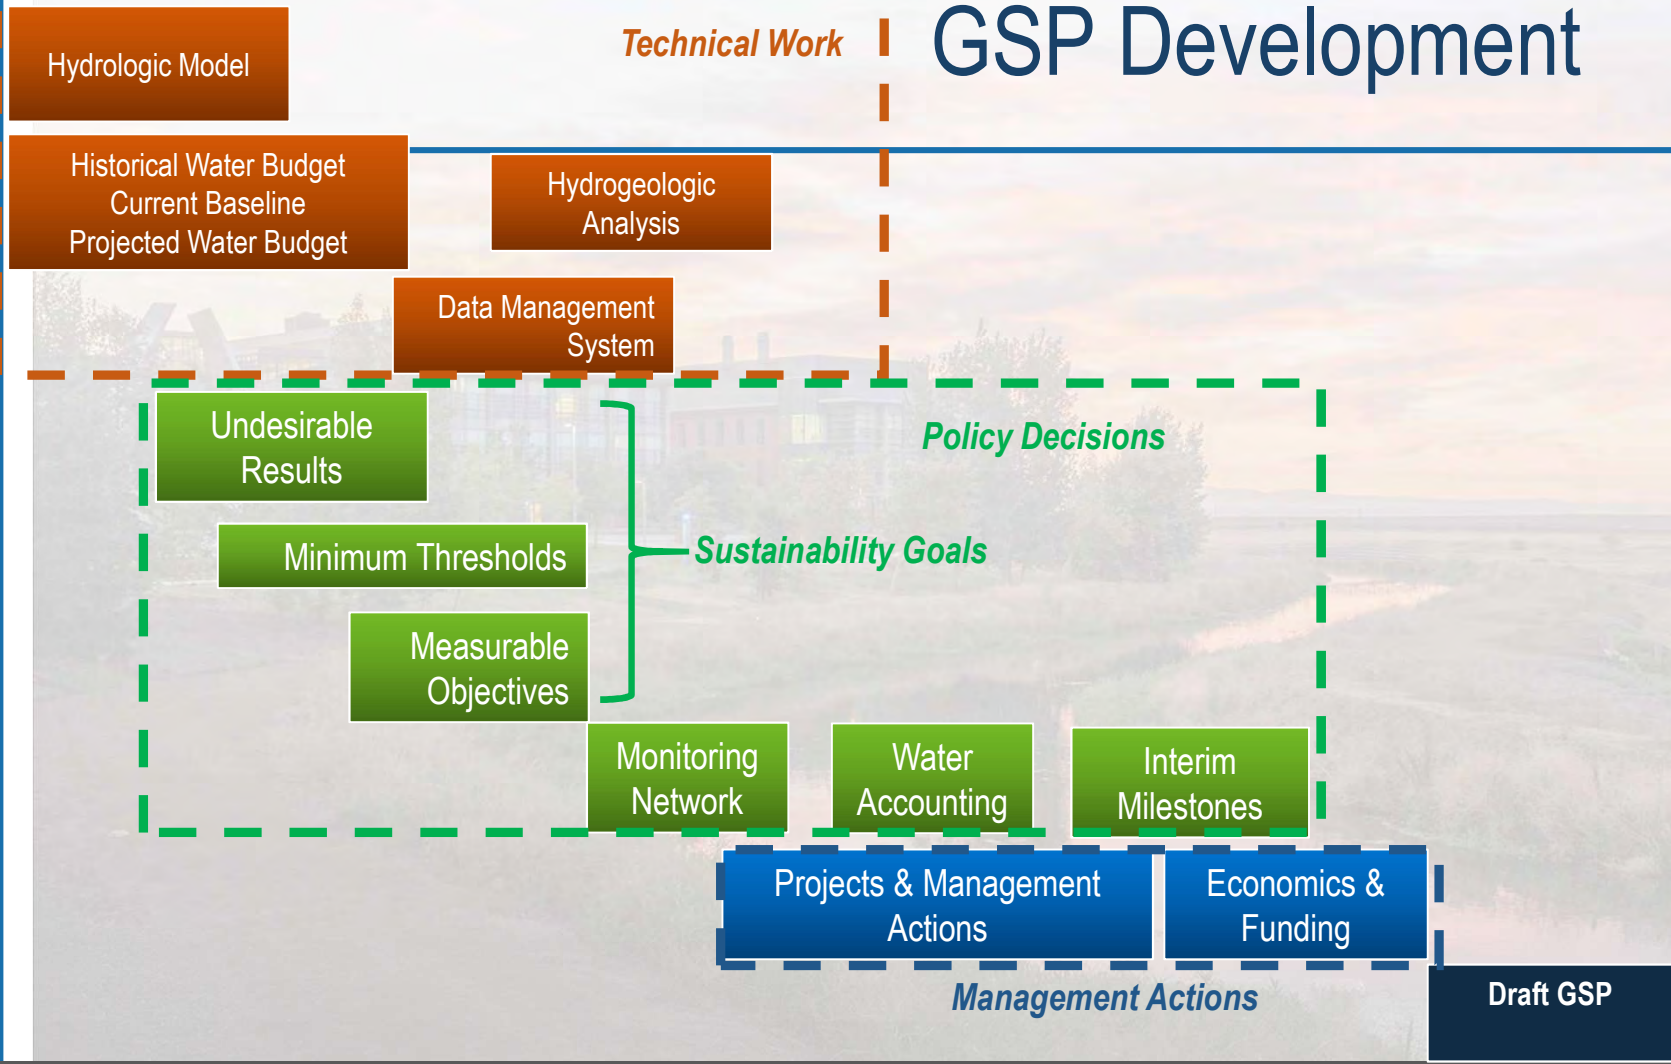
GSP Development

Technical Work

Hydrologic Model

Historical Water Budget
Current Baseline
Projected Water Budget

Hydrogeologic Analysis

Data Management System

Policy Decisions

Undesirable Results

Minimum Thresholds

Measurable Objectives

Sustainability Goals

Monitoring Network

Water Accounting

Interim Milestones

Projects & Management Actions

Economics & Funding

Management Actions

Draft GSP